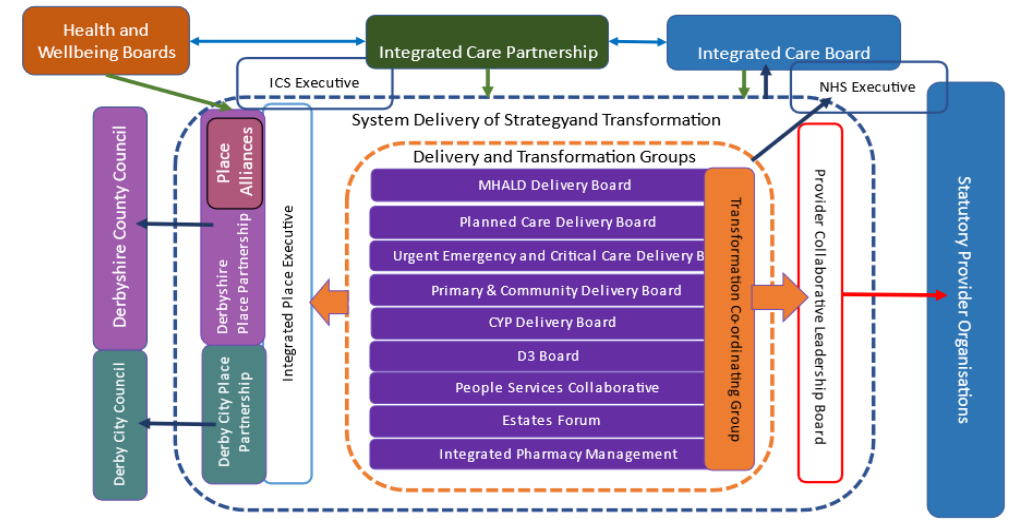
Health and Wellbeing Boards

Integrated Care Partnership

Integrated Care Board

ICS Executive

NHS Executive

System Delivery of Strategyand Transformation

Derbyshire County Council

Place Alliances

Derbyshire Place Partnership

Integrated Place Executive

Delivery and Transformation Groups

MHALD Delivery Board

Planned Care Delivery Board

Urgent Emergency and Critical Care Delivery B

Primary & Community Delivery Board

CYP Delivery Board

D3 Board

People Services Collaborative

Estates Forum

Integrated Pharmacy Management

Transformation Coordinating Group

Provider Collaborative Leadership Board

Statutory Provider Organisations

Derby City Council

Derby City Place Partnership